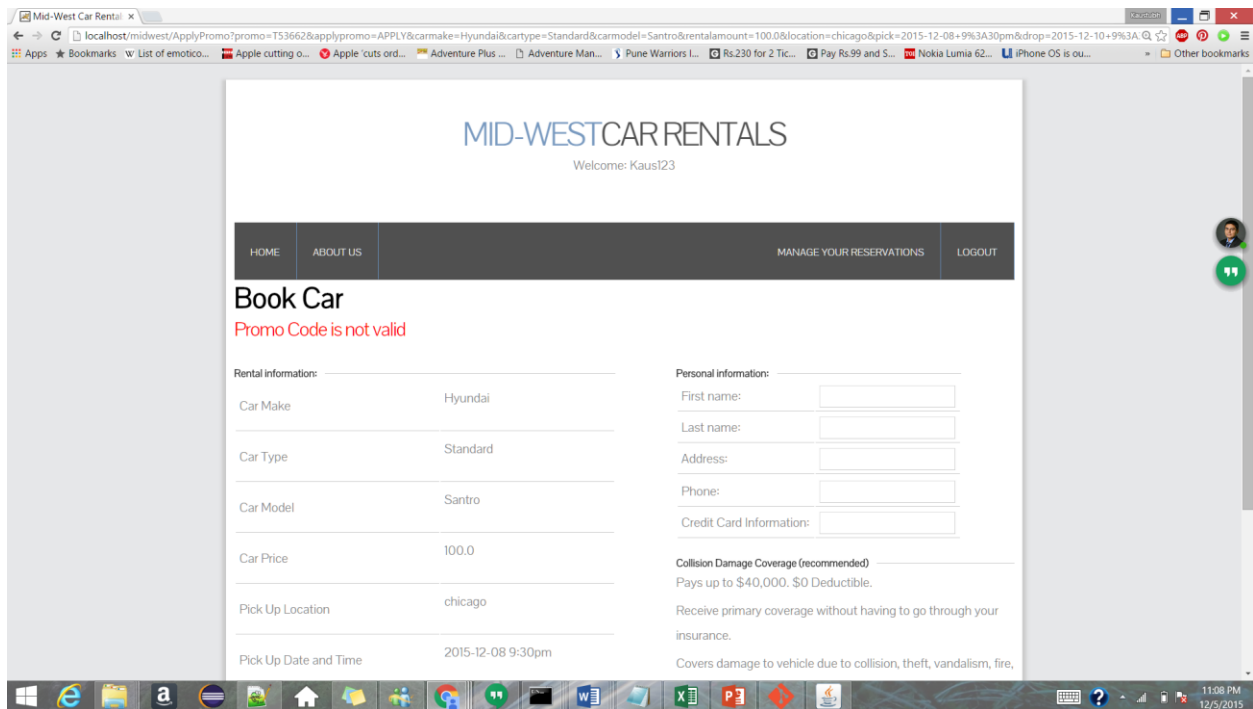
Mid-West Car Rental ×

Kaustubh

localhost/midwest/ApplyPromo?promo=T53662&applypromo=APPLY&carmake=Hyundai&cartype=Standard&carmodel=Santro&rentalamount=100.0&location=chicago&pick=2015-12-08+9%3A30pm&drop=2015-12-10+9%3A

Apps ★ Bookmarks W List of emotico... Apple cutting o... Apple 'cuts ord... Adventure Plus ... Adventure Man... Pune Warriors I... Rs.230 for 2 Tic... Pay Rs.99 and S... Nokia Lumia 62... iPhone OS is ou... » Other bookmarks

MID-WESTCAR RENTALS

Welcome: Kaus123

HOME ABOUT US MANAGE YOUR RESERVATIONS LOGOUT

Book Car

Promo Code is not valid

Rental information:

| | |
|---|---|
| Car Make | Hyundai |
| Car Type | Standard |
| Car Model | Santro |
| Car Price | 100.0 |
| Pick Up Location | chicago |
| Pick Up Date and Time | 2015-12-08 9:30pm |

Personal information:

First name:

Last name:

Address:

Phone:

Credit Card Information:

Collision Damage Coverage (recommended)

Pays up to $40,000. $0 Deductible.

Receive primary coverage without having to go through your insurance.

Covers damage to vehicle due to collision, theft, vandalism, fire,

11:08 PM
12/5/2015